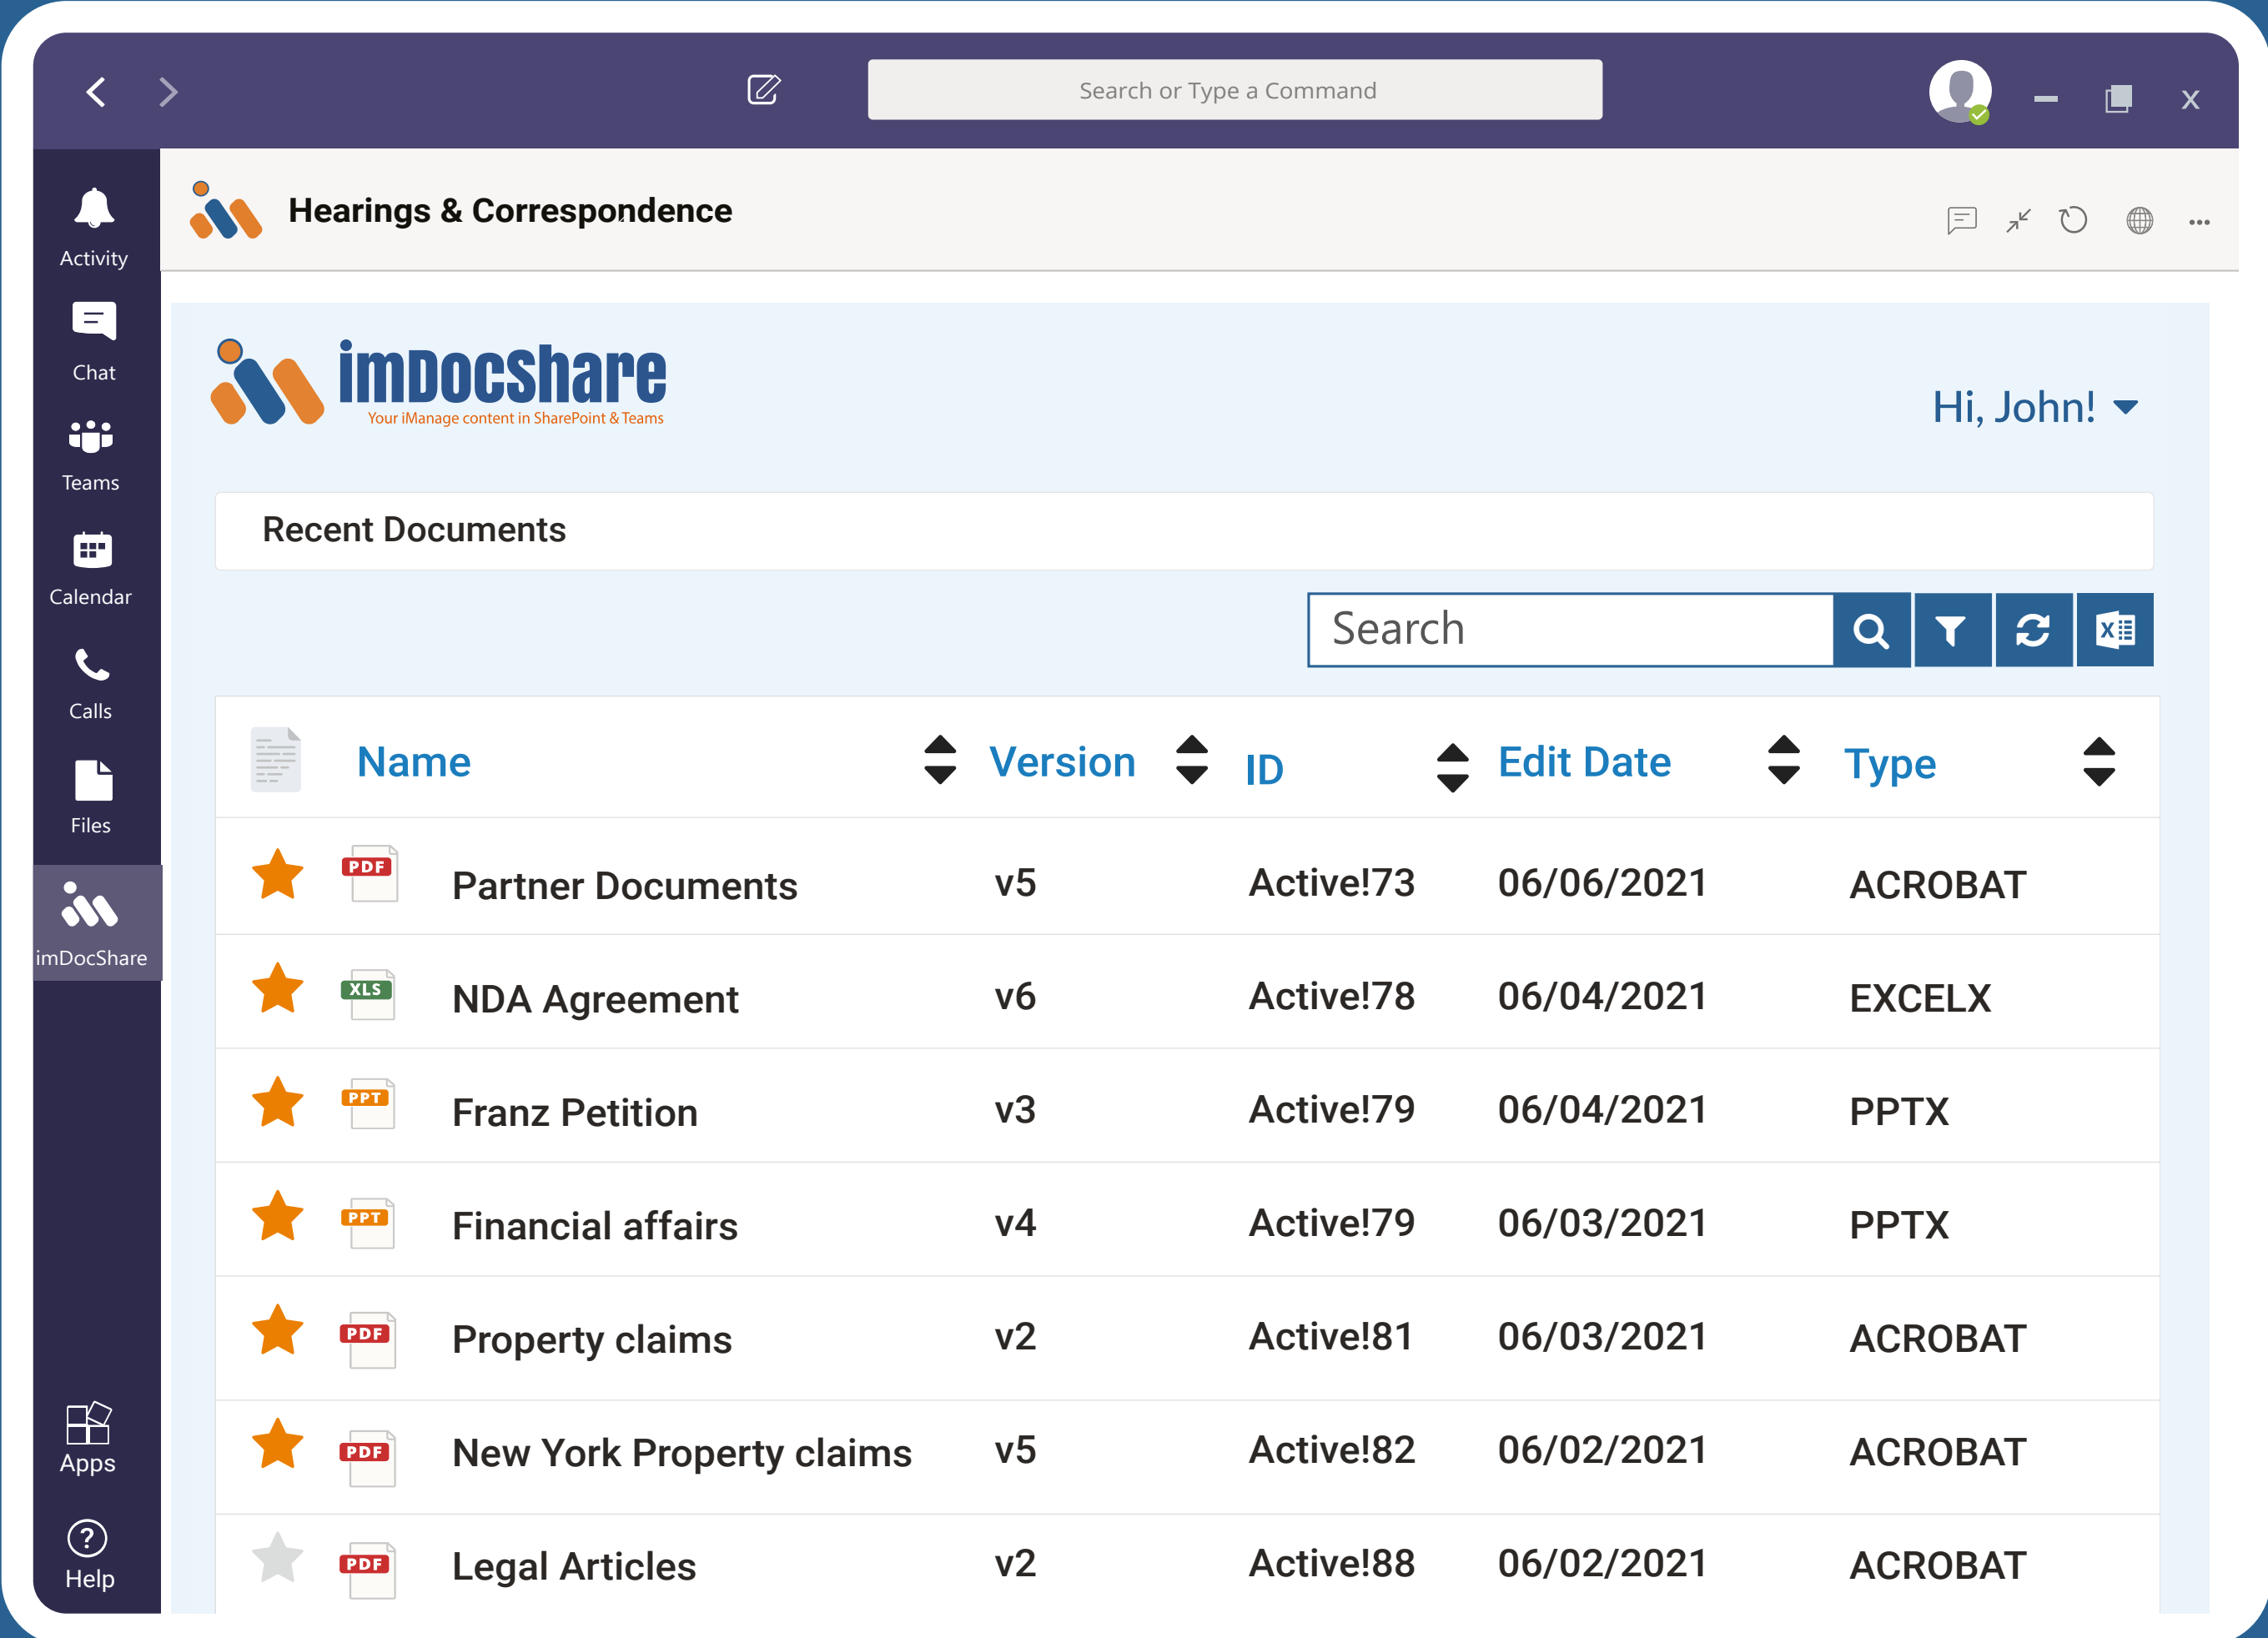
Search or Type a Command

Activity
Chat
Teams
Calendar
Calls
Files
imDocShare
Apps
Help

Hearings & Correspondence

imDocShare
Your iManage content in SharePoint & Teams

Hi, John!

Recent Documents

Search

| | Name | Version | ID | Edit Date | Type |
|---|---|---|---|---|---|
| PDF | Partner Documents | v5 | Active!73 | 06/06/2021 | ACROBAT |
| XLS | NDA Agreement | v6 | Active!78 | 06/04/2021 | EXCELX |
| PPT | Franz Petition | v3 | Active!79 | 06/04/2021 | PPTX |
| PPT | Financial affairs | v4 | Active!79 | 06/03/2021 | PPTX |
| PDF | Property claims | v2 | Active!81 | 06/03/2021 | ACROBAT |
| PDF | New York Property claims | v5 | Active!82 | 06/02/2021 | ACROBAT |
| PDF | Legal Articles | v2 | Active!88 | 06/02/2021 | ACROBAT |